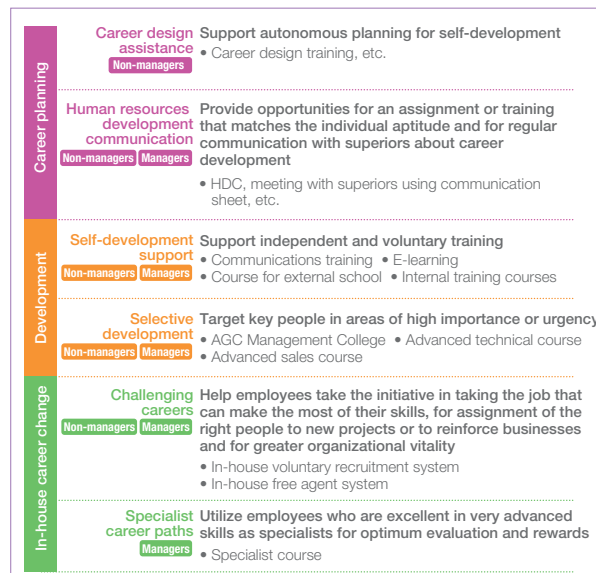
Career planning

Career design assistance
Non-managers
Support autonomous planning for self-development
• Career design training, etc.

Human resources development communication
Non-managers Managers
Provide opportunities for an assignment or training that matches the individual aptitude and for regular communication with superiors about career development
• HDC, meeting with superiors using communication sheet, etc.

Development

Self-development support
Non-managers Managers
Support independent and voluntary training
• Communications training • E-learning
• Course for external school • Internal training courses

Selective development
Non-managers Managers
Target key people in areas of high importance or urgency
• AGC Management College • Advanced technical course
• Advanced sales course

In-house career change

Challenging careers
Non-managers Managers
Help employees take the initiative in taking the job that can make the most of their skills, for assignment of the right people to new projects or to reinforce businesses and for greater organizational vitality
• In-house voluntary recruitment system
• In-house free agent system

Specialist career paths
Managers
Utilize employees who are excellent in very advanced skills as specialists for optimum evaluation and rewards
• Specialist course